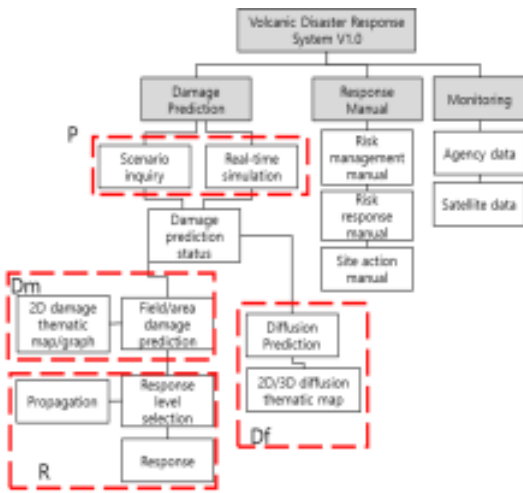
Volcanic Disaster Response System V1.0

Damage Prediction

Response Manual

Monitoring

P

Scenario inquiry

Real-time simulation

Risk management manual

Risk response manual

Site action manual

Agency data

Satellite data

Damage prediction status

Dm

2D damage thematic map/graph

Field/area damage prediction

Diffusion Prediction

2D/3D diffusion thematic map

Propagation

Response level selection

Response

Df

R